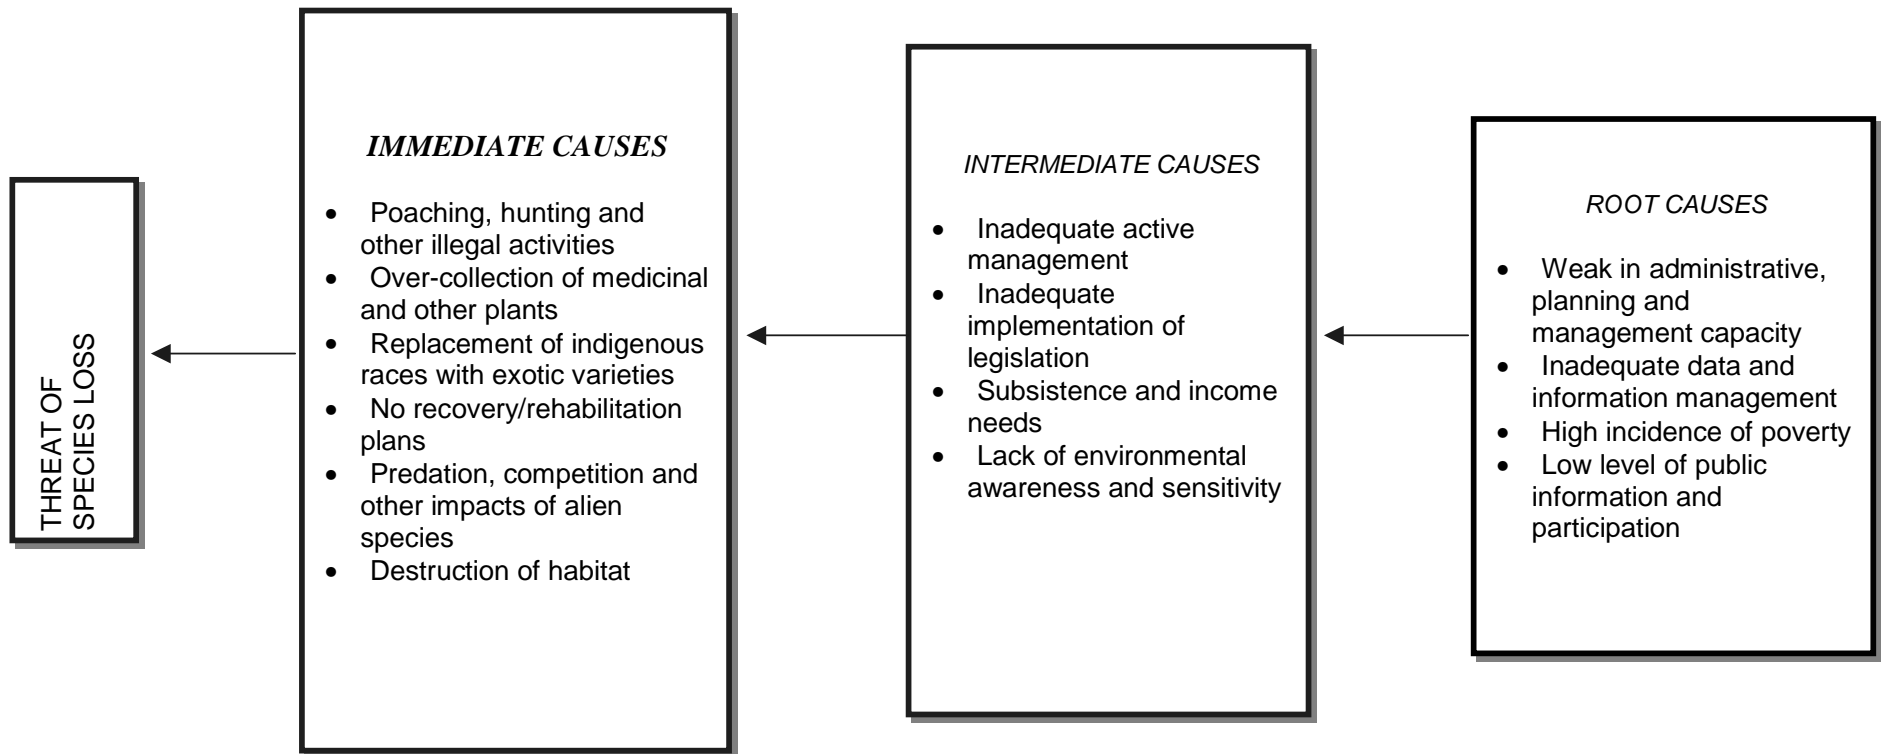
THREAT OF SPECIES LOSS

*IMMEDIATE CAUSES*

- Poaching, hunting and other illegal activities
- Over-collection of medicinal and other plants
- Replacement of indigenous races with exotic varieties
- No recovery/rehabilitation plans
- Predation, competition and other impacts of alien species
- Destruction of habitat

*INTERMEDIATE CAUSES*

- Inadequate active management
- Inadequate implementation of legislation
- Subsistence and income needs
- Lack of environmental awareness and sensitivity

*ROOT CAUSES*

- Weak in administrative, planning and management capacity
- Inadequate data and information management
- High incidence of poverty
- Low level of public information and participation